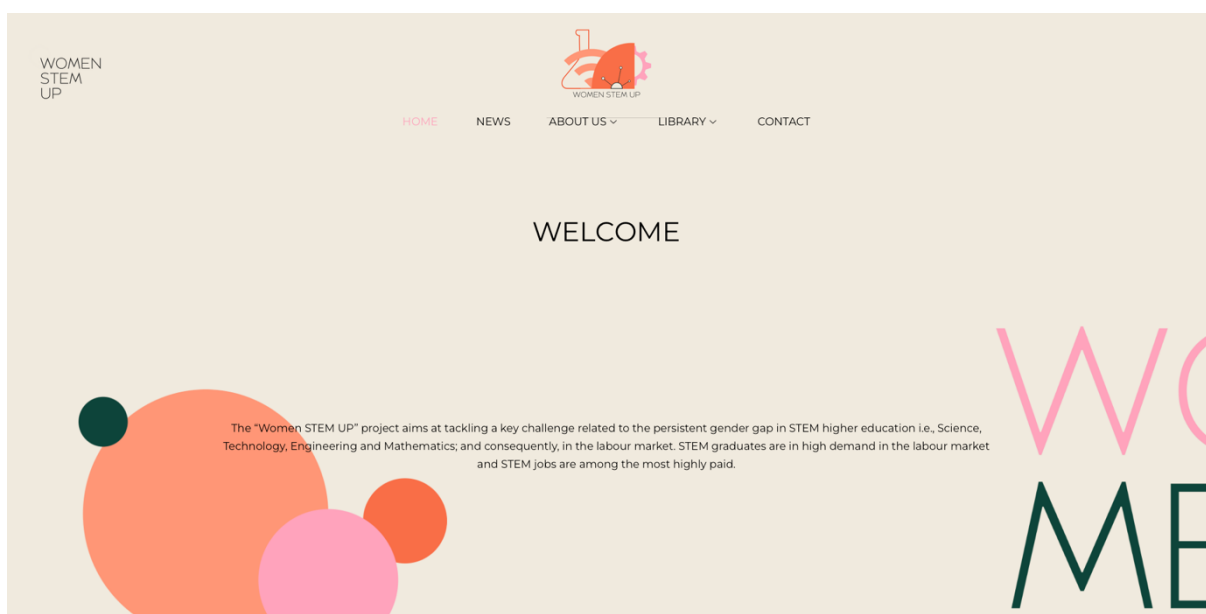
WOMEN
STEM
UP

WOMEN STEM UP

HOME NEWS ABOUT US LIBRARY CONTACT

WELCOME

The “Women STEM UP” project aims at tackling a key challenge related to the persistent gender gap in STEM higher education i.e., Science, Technology, Engineering and Mathematics; and consequently, in the labour market. STEM graduates are in high demand in the labour market and STEM jobs are among the most highly paid.

WO
ME